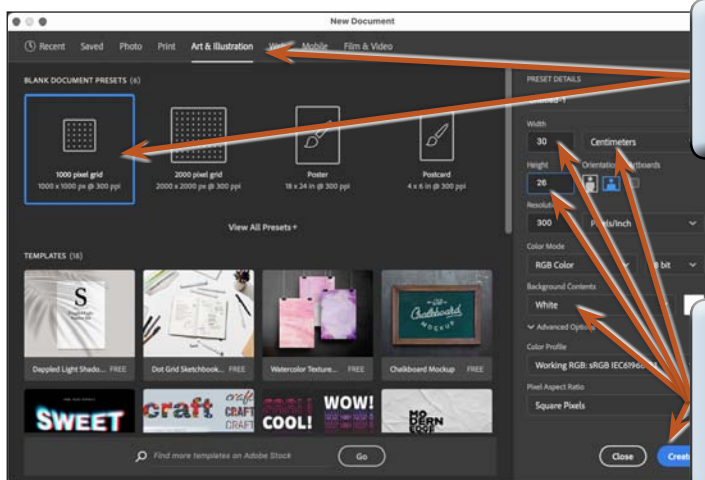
New Document

Recent Saved Photo Print Art & Illustration W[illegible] Mobile Film & Video

BLANK DOCUMENT PRESETS (6)

1000 pixel grid
1000 x 1000 px @ 300 ppi

2000 pixel grid
2000 x 2000 px @ 300 ppi

Poster
18 x 24 in @ 300 ppi

Postcard
4 x 6 in @ 300 ppi

View All Presets +

TEMPLATES (18)

Dappled Light Shado... FREE

Dot Grid Sketchbook... FREE

Watercolor Texture... FREE

Chalkboard Mockup FREE

SWEET

craft

COOL!

WOW!

MODERN

Find more templates on Adobe Stock

Go

PRESET DETAILS

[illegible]

Width

30

Centimeters

Height

Orientation

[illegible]rtboards

26

Resolution

300

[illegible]ls/Inch

Color Mode

RGB Color

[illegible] bit

Background Contents

White

Advanced Optio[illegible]

Color Profile

Working RGB: sRGB IEC6196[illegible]

Pixel Aspect Ratio

Square Pixels

Close

Creat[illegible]